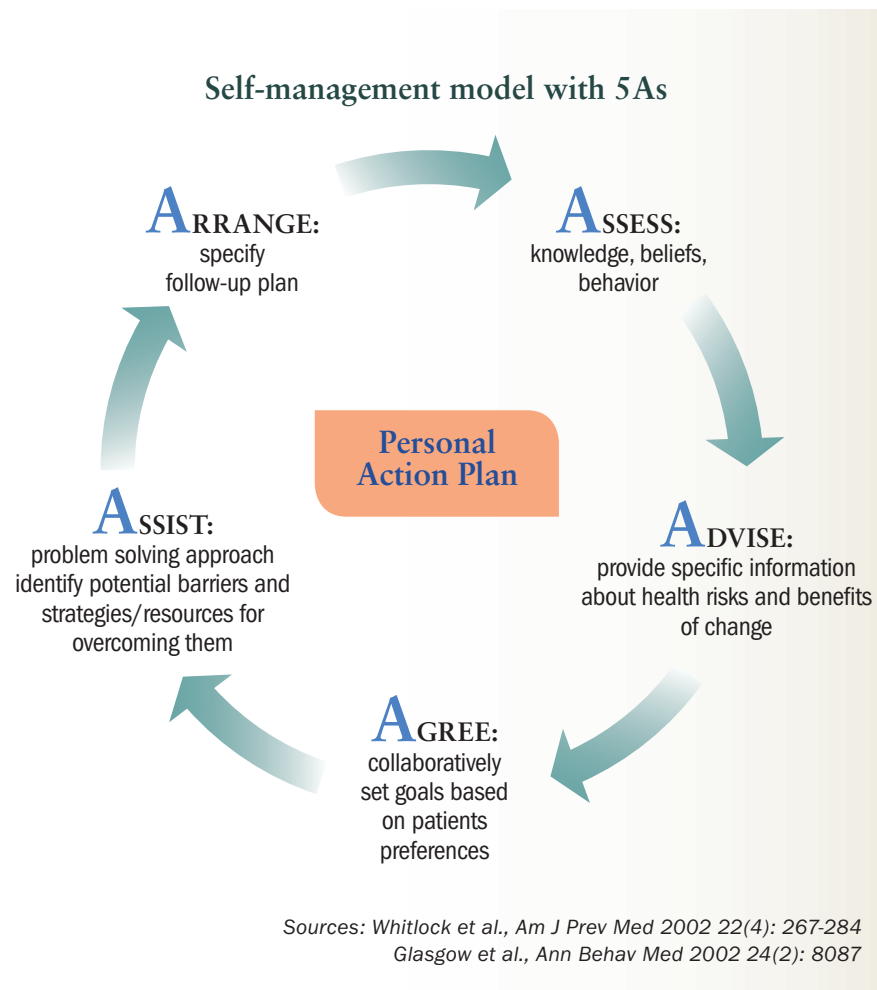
Self-management model with 5As

ARRANGE:
specify
follow-up plan

ASSESS:
knowledge, beliefs,
behavior

Personal
Action Plan

ASSIST:
problem solving approach
identify potential barriers and
strategies/resources for
overcoming them

ADVISE:
provide specific information
about health risks and benefits
of change

AGREE:
collaboratively
set goals based
on patients
preferences

Sources: Whitlock et al., Am J Prev Med 2002 22(4): 267-284
Glasgow et al., Ann Behav Med 2002 24(2): 8087